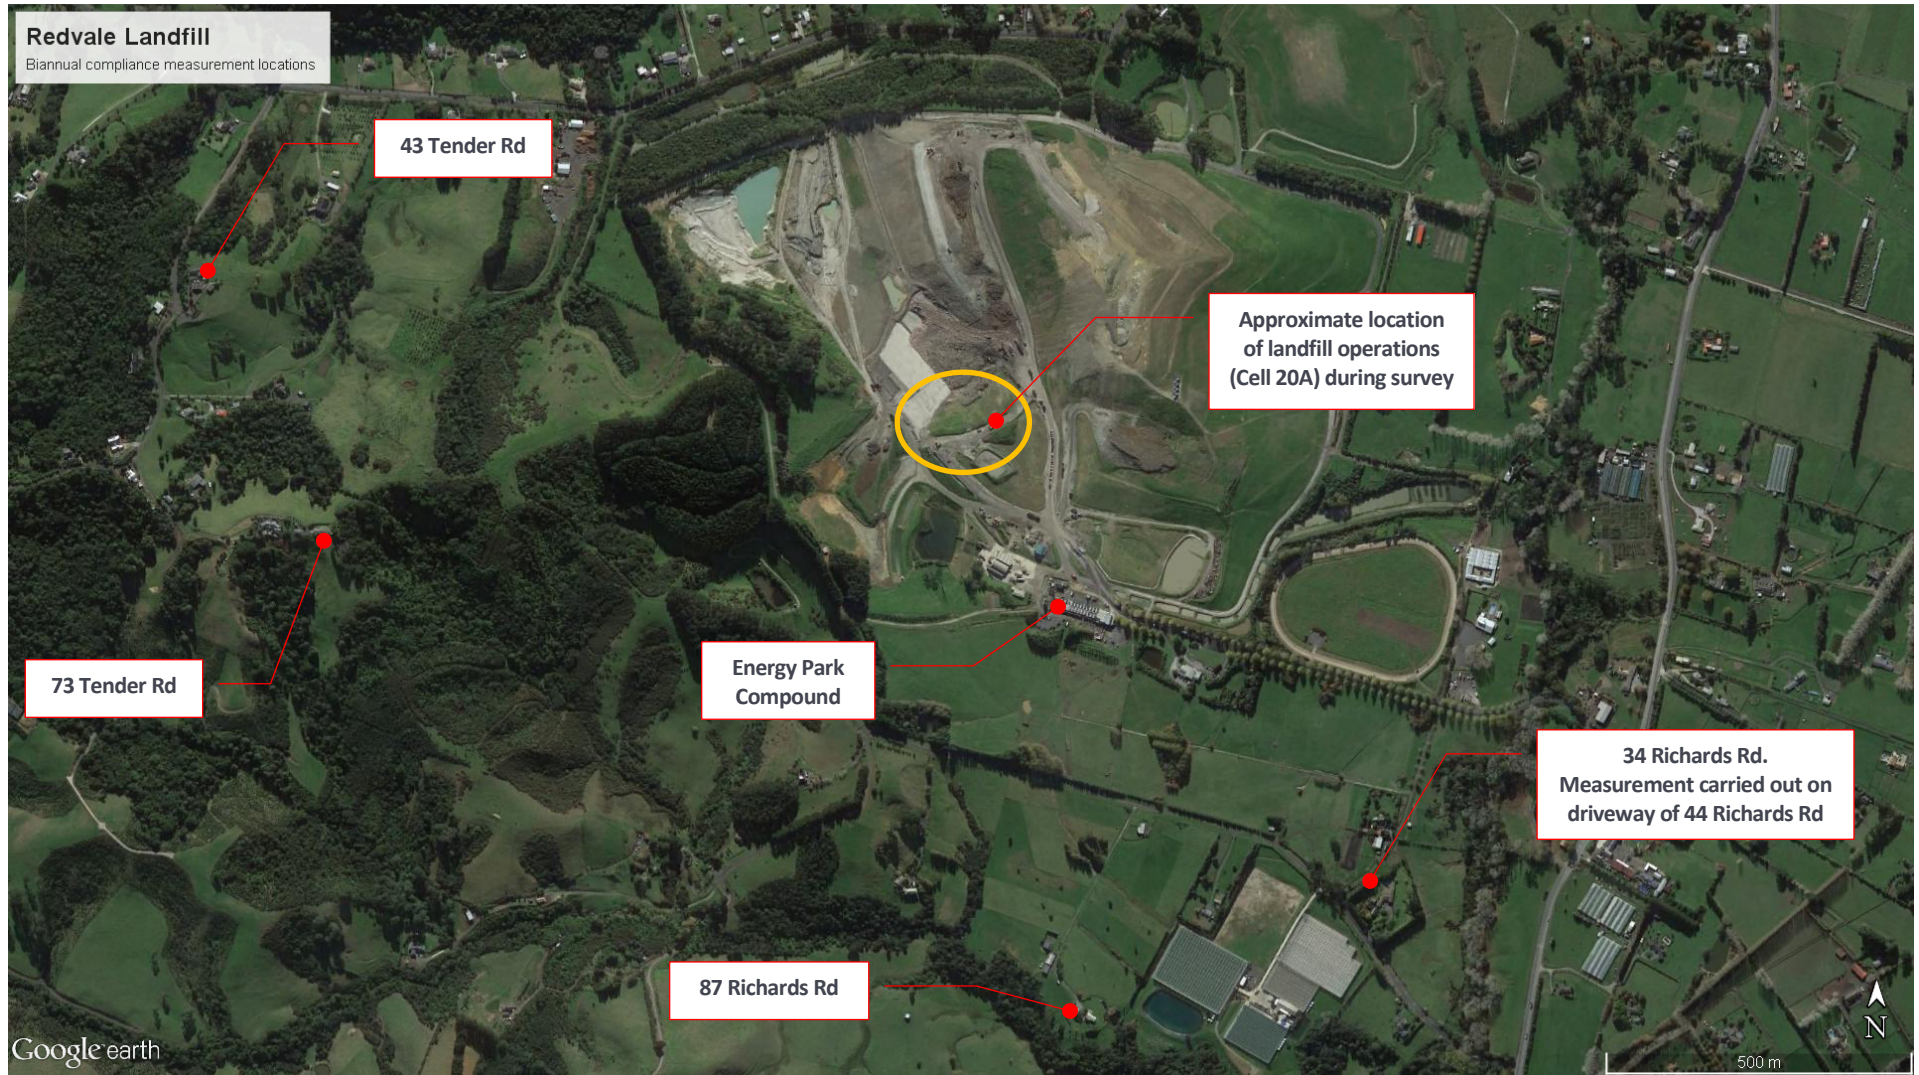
Redvale Landfill
Biannual compliance measurement locations

43 Tender Rd

Approximate location of landfill operations (Cell 20A) during survey

73 Tender Rd

Energy Park Compound

34 Richards Rd. Measurement carried out on driveway of 44 Richards Rd

87 Richards Rd

Google earth

N

500 m